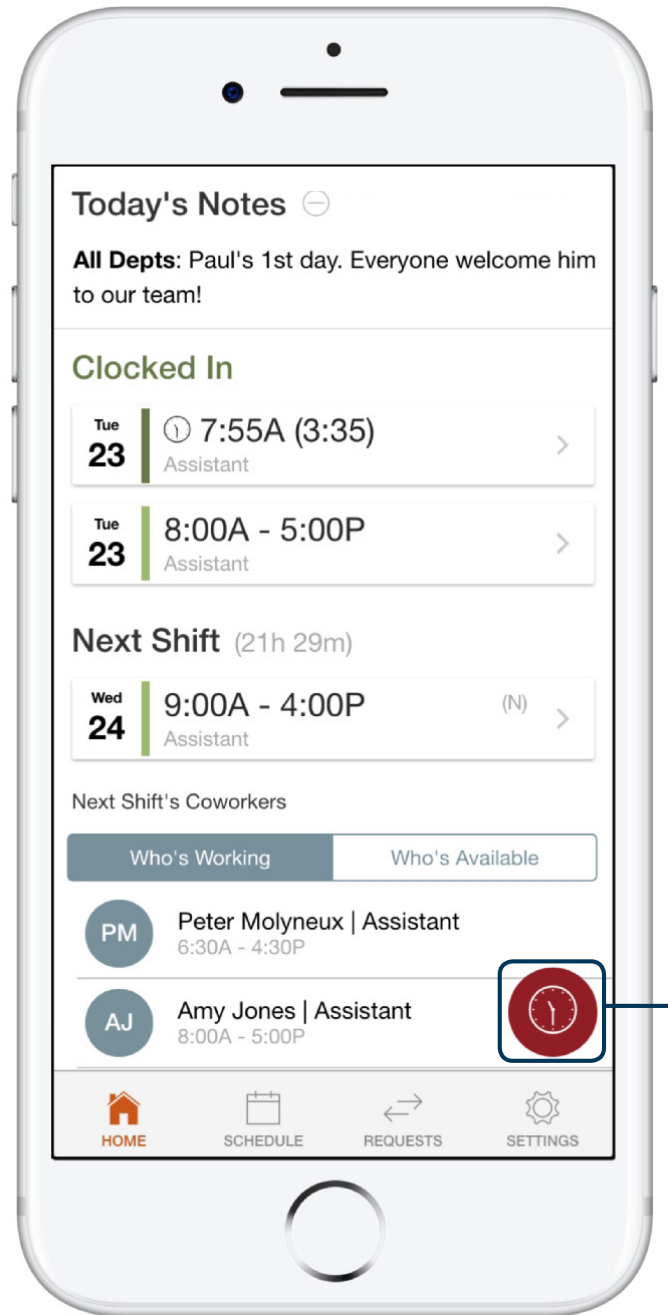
Today's Notes

**All Depts**: Paul's 1st day. Everyone welcome him to our team!

Clocked In

Tue 23 7:55A (3:35) Assistant

Tue 23 8:00A - 5:00P Assistant

Next Shift (21h 29m)

Wed 24 9:00A - 4:00P (N) Assistant

Next Shift's Coworkers

Who's Working | Who's Available

PM Peter Molyneux | Assistant 6:30A - 4:30P

AJ Amy Jones | Assistant 8:00A - 5:00P

HOME SCHEDULE REQUESTS SETTINGS